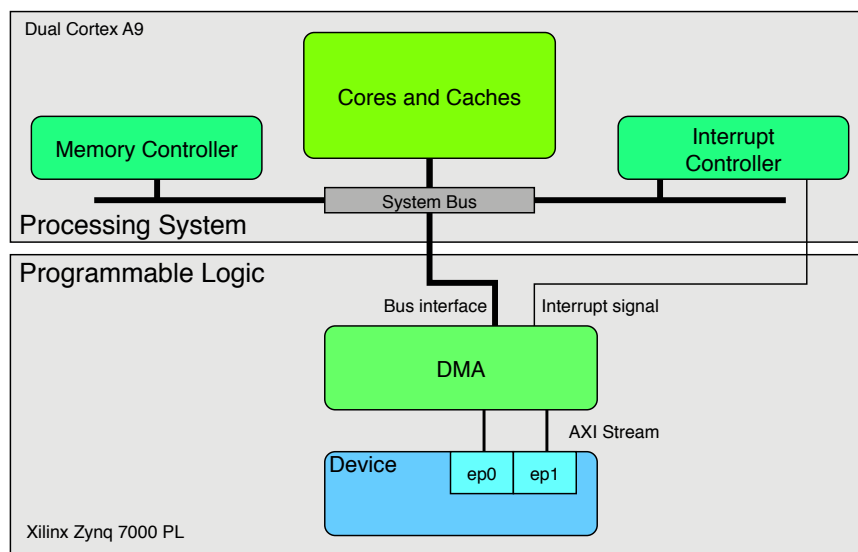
Dual Cortex A9

Cores and Caches

Memory Controller

Interrupt Controller

System Bus

Processing System

Programmable Logic

Bus interface

Interrupt signal

DMA

AXI Stream

Device

ep0

ep1

Xilinx Zynq 7000 PL